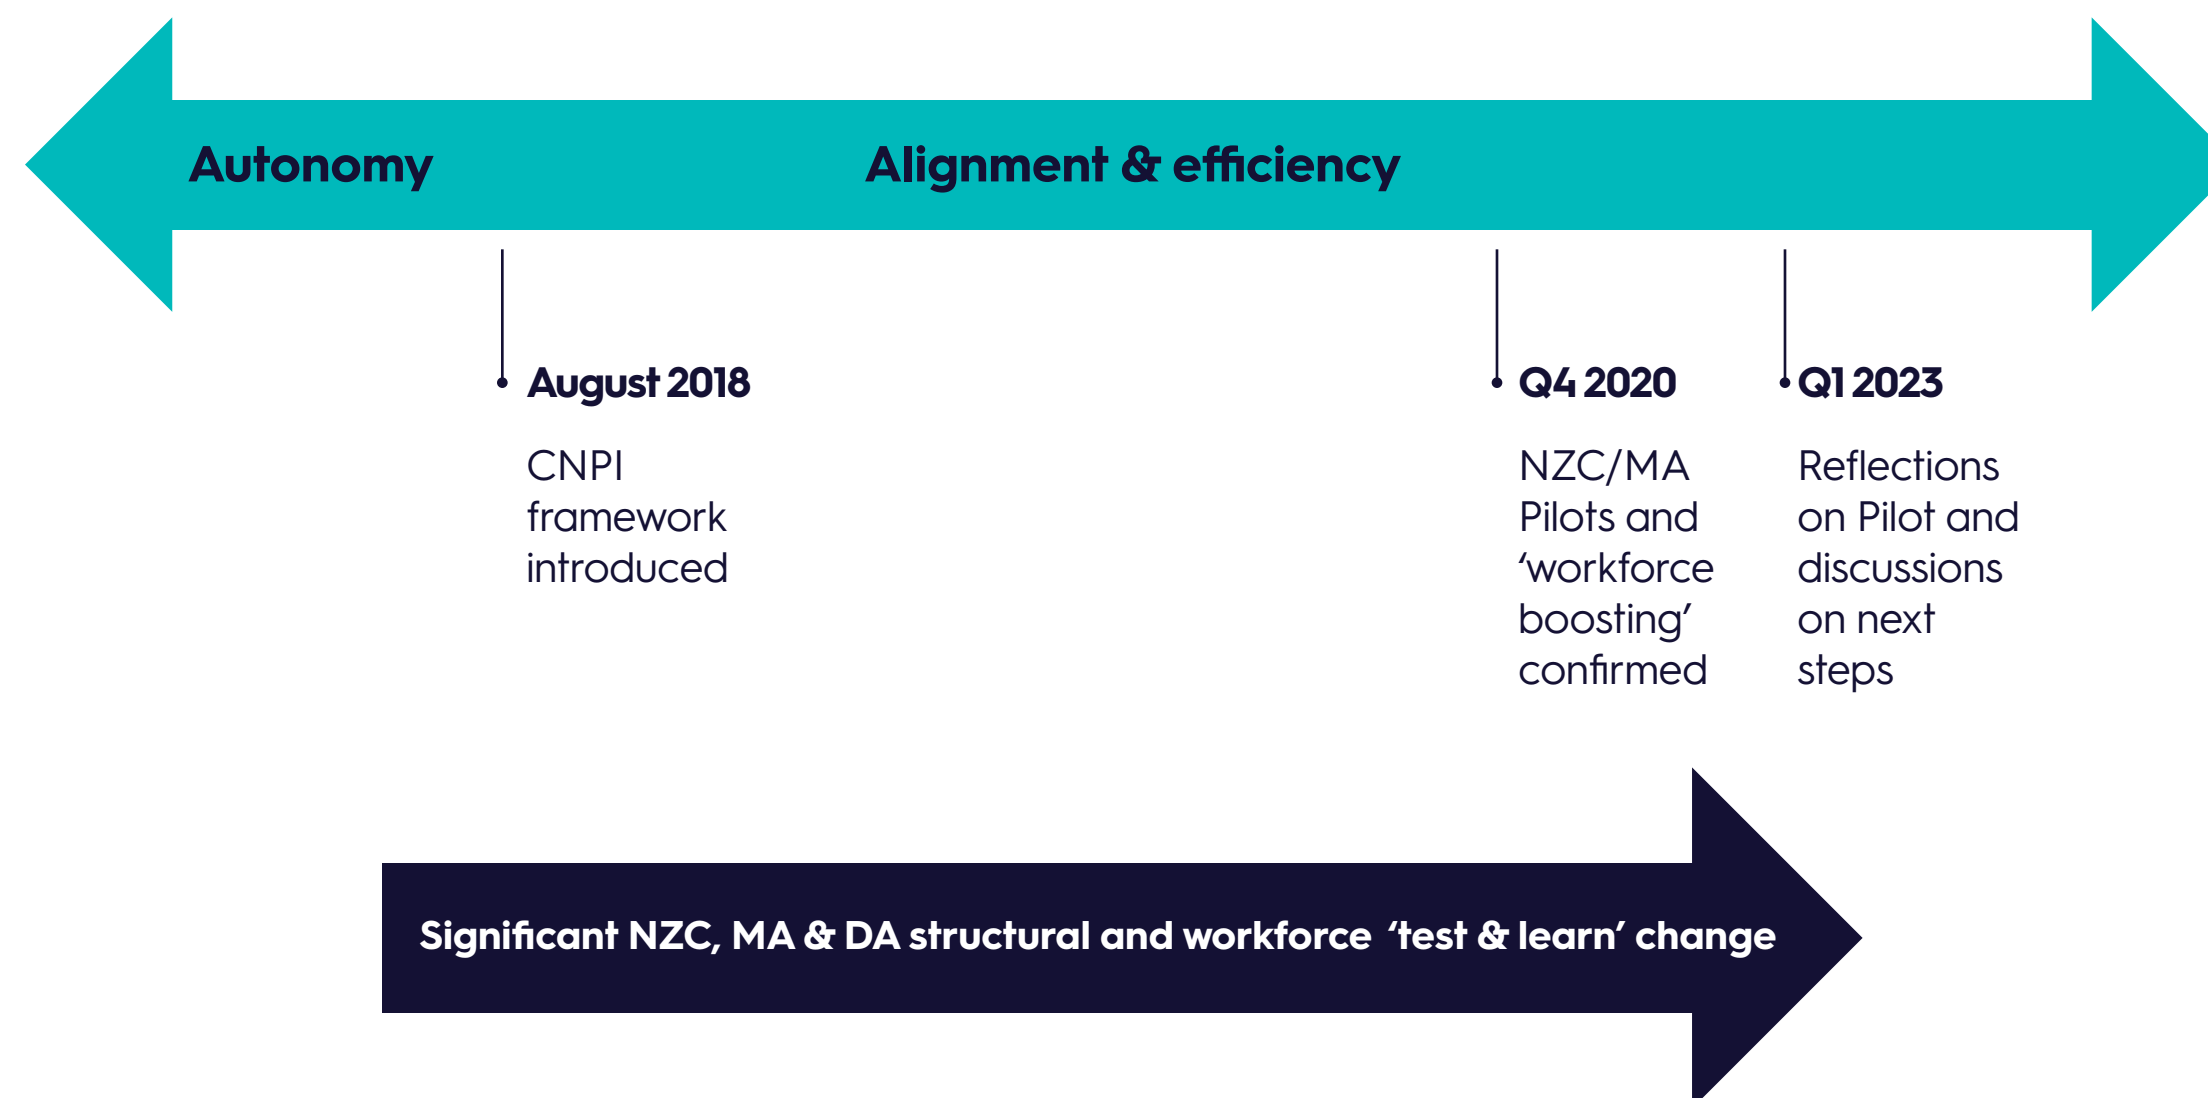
Autonomy

Alignment & efficiency

August 2018

CNPI framework introduced

Q4 2020

NZC/MA Pilots and ‘workforce boosting’ confirmed

Q1 2023

Reflections on Pilot and discussions on next steps

Significant NZC, MA & DA structural and workforce ‘test & learn’ change